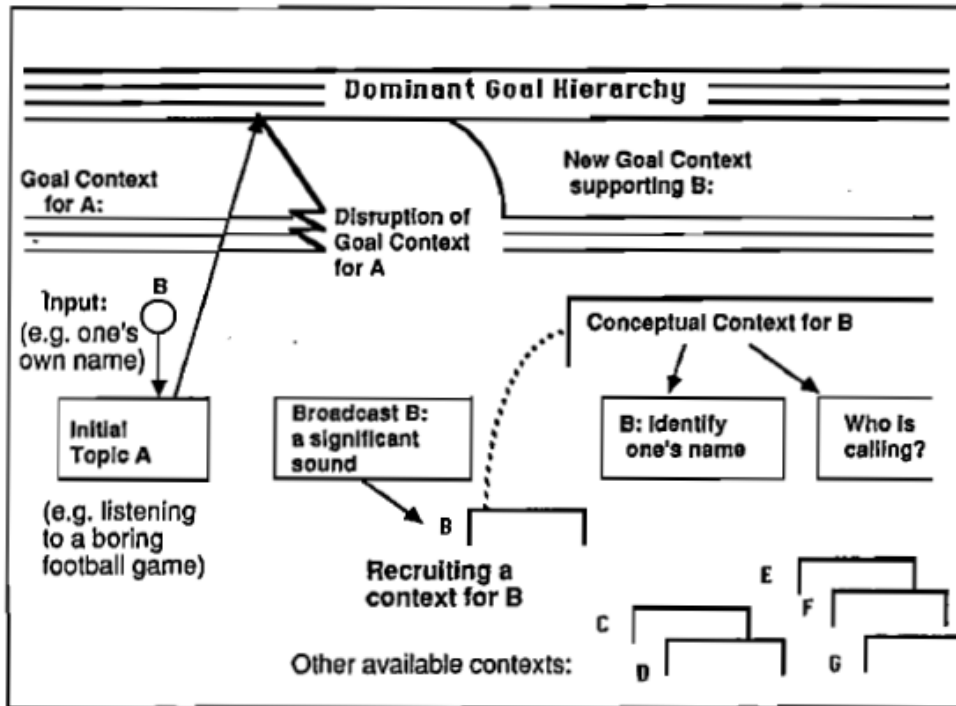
Dominant Goal Hierarchy

Goal Context for A:

Disruption of Goal Context for A

New Goal Context supporting B:

B

Input: (e.g. one's own name)

Conceptual Context for B

Initial Topic A

(e.g. listening to a boring football game)

Broadcast B: a significant sound

B: Identify one's name

Who is calling?

B

Recruiting a context for B

E

F

C

Other available contexts:

D

G